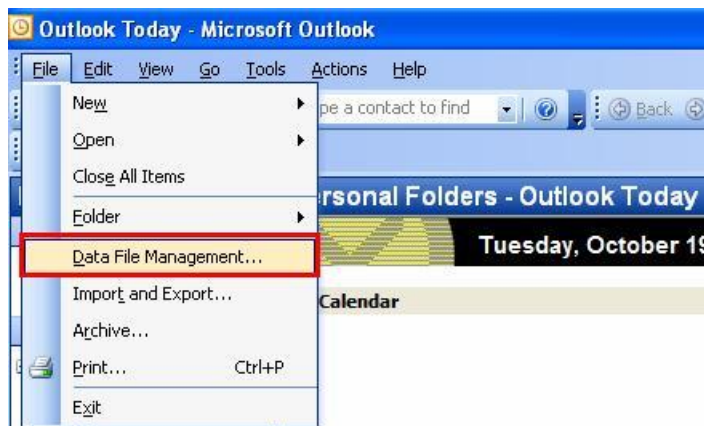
Outlook Today - Microsoft Outlook

File Edit View Go Tools Actions Help

pe a contact to find

Back

New

Open

Close All Items

Folder

Data File Management...

Import and Export...

Archive...

Print... Ctrl+P

Exit

rsonal Folders - Outlook Today

Tuesday, October 19

Calendar